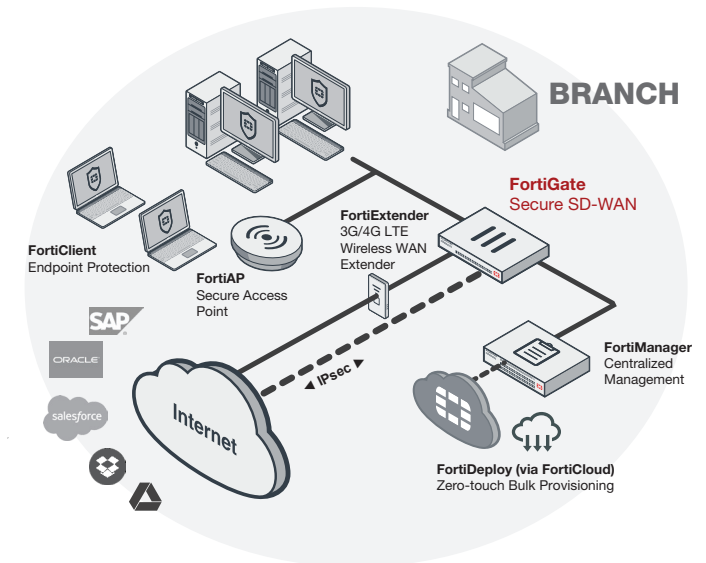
BRANCH

FortiGate
Secure SD-WAN

FortiExtender
3G/4G LTE
Wireless WAN
Extender

FortiClient
Endpoint Protection

FortiAP
Secure Access
Point

SAP

ORACLE

salesforce

IPsec

Internet

FortiManager
Centralized
Management

FortiDeploy (via FortiCloud)
Zero-touch Bulk Provisioning